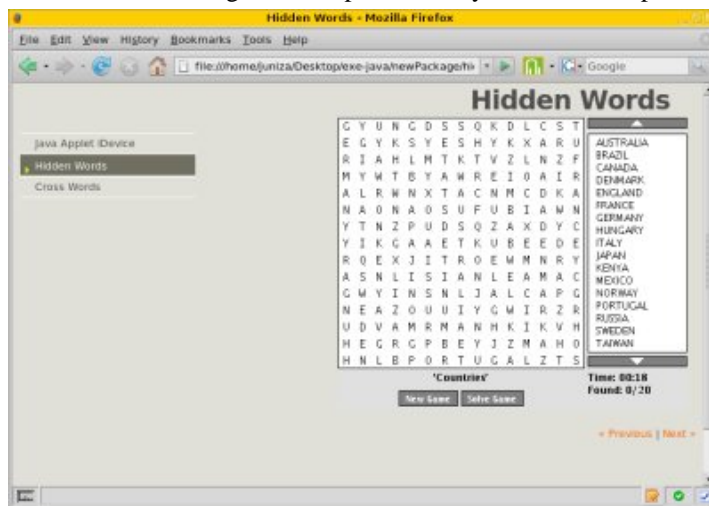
Hidden Words - Mozilla Firefox

File Edit View History Bookmarks Tools Help

file:///home/juniza/Desktop/exe-java/newPackage/hi

Google

Hidden Words

Java Applet iDevice
Hidden Words
Cross Words

| | | | | | | | | | | | | | | |
|---|---|---|---|---|---|---|---|---|---|---|---|---|---|---|
| G | Y | U | N | C | D | S | S | Q | K | D | L | C | S | T |
| E | G | Y | K | S | Y | E | S | H | Y | K | X | A | R | U |
| R | I | A | H | L | M | T | K | T | V | Z | L | N | Z | F |
| M | Y | W | T | B | Y | A | W | R | E | I | O | A | I | R |
| A | L | R | W | N | X | T | A | C | N | M | C | D | K | A |
| N | A | O | N | A | O | S | U | F | U | B | I | A | W | N |
| Y | T | N | Z | P | U | D | S | Q | Z | A | X | D | Y | C |
| Y | I | K | G | A | A | E | T | K | U | B | E | E | D | E |
| R | Q | E | X | J | I | T | R | O | E | W | M | N | R | Y |
| A | S | N | L | I | S | I | A | N | L | E | A | M | A | C |
| G | W | Y | I | N | S | N | L | J | A | L | C | A | P | G |
| N | E | A | Z | O | U | U | I | Y | G | W | I | R | Z | R |
| U | D | V | A | M | R | M | A | N | H | K | I | K | V | H |
| H | E | G | R | G | P | B | E | Y | J | Z | M | A | H | O |
| H | N | L | B | P | O | R | T | U | G | A | L | Z | T | S |

'Countries'

New Game Solve Game

AUSTRALIA
BRAZIL
CANADA
DENMARK
ENGLAND
FRANCE
GERMANY
HUNGARY
ITALY
JAPAN
KENYA
MEXICO
NORWAY
PORTUGAL
RUSSIA
SWEDEN
TAIWAN

Time: 00:18
Found: 0/20

« Previous | Next »